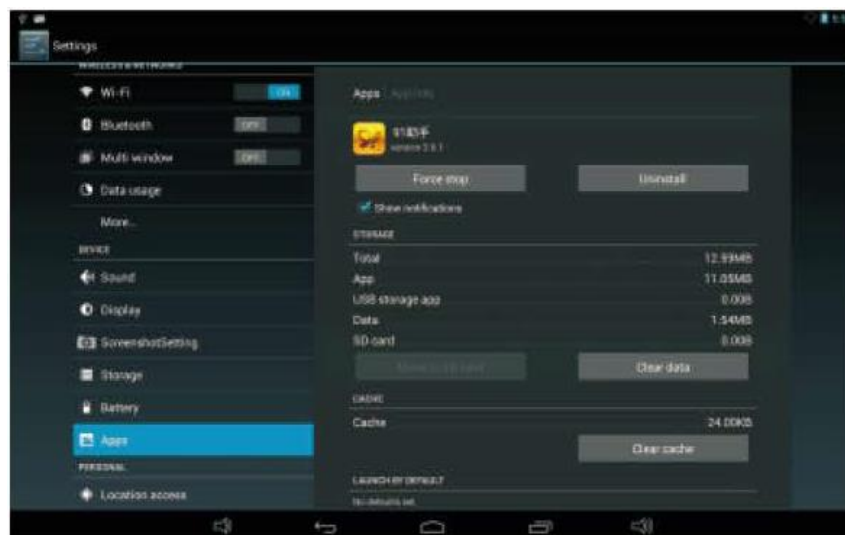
Settings

WIRELESS & NETWORKS

Wi-Fi ON

Bluetooth OFF

Multi-window OFF

Data usage

More...

DEVICE

Sound

Display

ScreenshotSetting

Storage

Battery

Apps

PERSONAL

Location access

Apps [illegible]

91助手

version 3.6.1

Force stop

Uninstall

Show notifications

STORAGE

| | |
|---|---|
| Total | 12.99MB |
| App | 11.05MB |
| USB storage app | 0.00B |
| Data | 1.54MB |
| SD card | 0.00B |

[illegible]

Clear data

CACHE

Cache 24.00KB

Clear cache

LAUNCH BY DEFAULT

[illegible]